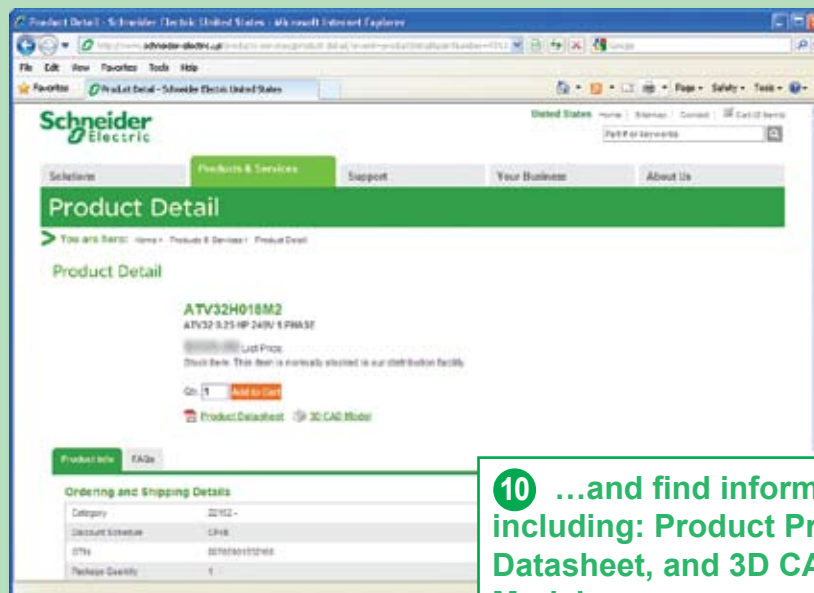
Product Detail - Schneider Electric United States - Microsoft Internet Explorer

File Edit View Favorites Tools Help

Favorites Product Detail - Schneider Electric United States

Page Safety Tools

Schneider Electric

United States Home | Sitemap | Contact | Cart (0 items)

Part # or keywords

Solutions Products & Services Support Your Business About Us

Product Detail

You are here: Home > Products & Services > Product Detail

Product Detail

ATV32H018M2
ATV32 0.25 HP 240V 1 PHASE

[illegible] List Price
Stock Item: This item is normally stocked in our distribution facility.

Qty: 1 Add to Cart

Product Datasheet 3D CAD Model

Product Info FAQs

Ordering and Shipping Details

| Category | 22152 - |
|---|---|
| Discount Schedule | CP4B |
| GTIN | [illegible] |
| Package Quantity | 1 |

10 …and find inform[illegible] including: Product Pr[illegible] Datasheet, and 3D CA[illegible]